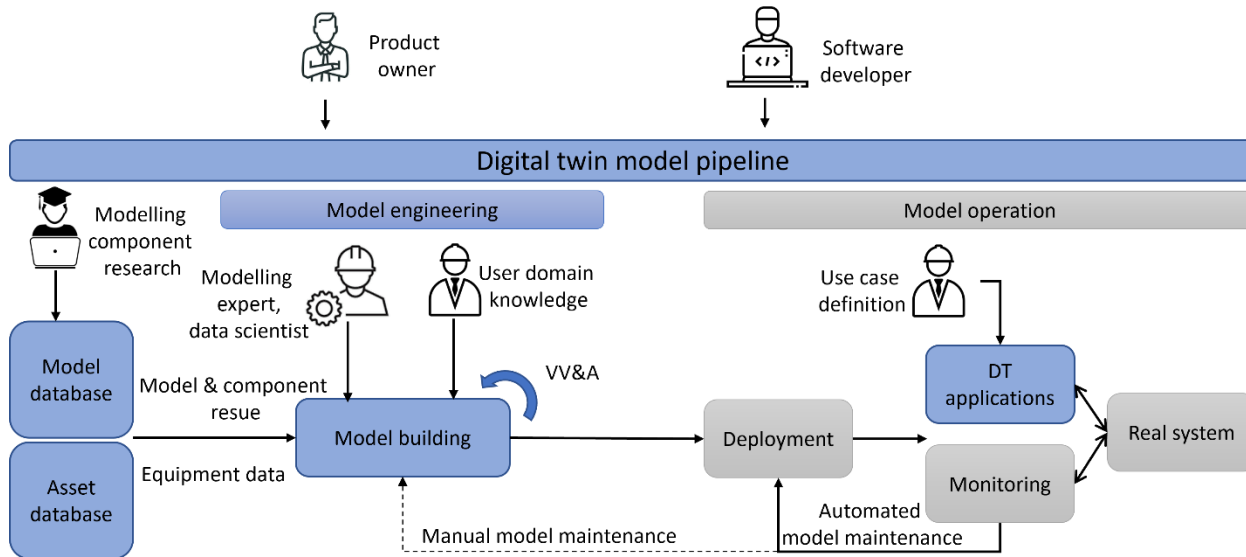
Product owner

Software developer

Digital twin model pipeline

Modelling component research

Model engineering

Model operation

Modelling expert, data scientist

User domain knowledge

Use case definition

Model database

Model & component resue

VV&A

DT applications

Model building

Deployment

Real system

Asset database

Equipment data

Monitoring

Automated model maintenance

Manual model maintenance